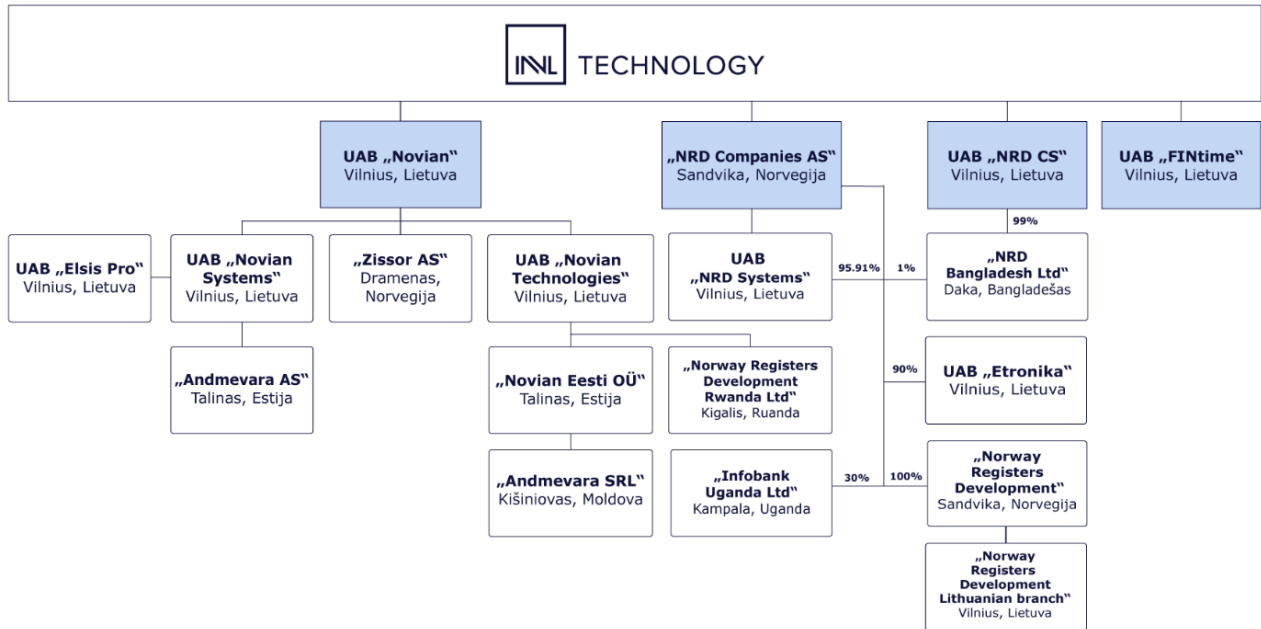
INVL TECHNOLOGY

UAB „Novian“
Vilnius, Lietuva

„NRD Companies AS“
Sandvika, Norvegija

UAB „NRD CS“
Vilnius, Lietuva

UAB „FINtime“
Vilnius, Lietuva

UAB „Elsis Pro“
Vilnius, Lietuva

UAB „Novian Systems“
Vilnius, Lietuva

„Zissor AS“
Dramenas, Norvegija

UAB „Novian Technologies“
Vilnius, Lietuva

UAB „NRD Systems“
Vilnius, Lietuva

95.91%

1%

99%

„NRD Bangladesh Ltd“
Daka, Bangladešas

„Andmevara AS“
Talinas, Estija

„Novian Eesti OÜ“
Talinas, Estija

„Norway Registers Development Rwanda Ltd“
Kigalis, Ruanda

90%

UAB „Etronika“
Vilnius, Lietuva

„Andmevara SRL“
Kišiniovas, Moldova

„Infobank Uganda Ltd“
Kampala, Uganda

30%

100%

„Norway Registers Development“
Sandvika, Norvegija

„Norway Registers Development Lithuanian branch“
Vilnius, Lietuva